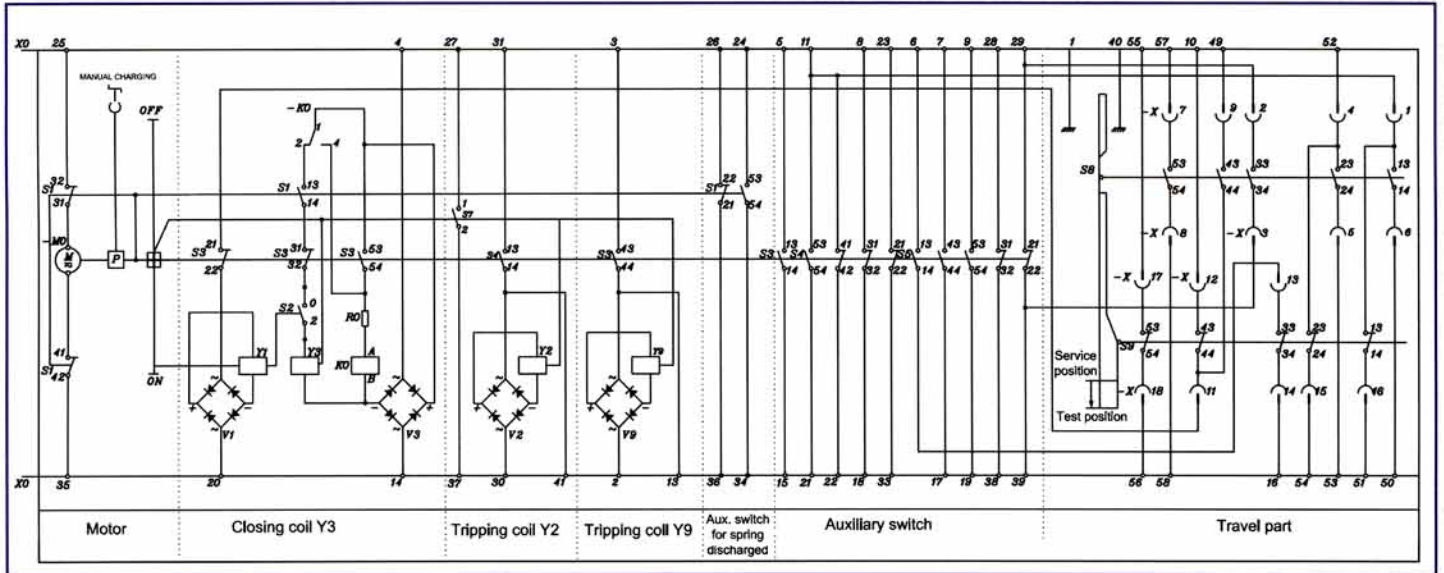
X0 25 4 27 31 3 26 24 5 11 8 23 6 7 9 28 29 1 40 55 57 10 49 52

MANUAL CHARGING

OFF

-K0

1

2 4

S1 32 31

S1 13 14

1 37 2

S1 22 21

53 54

-X 7

9

2

4

1

-M0

M

P

S3 21 22

S3 31 32

S3 53 54

S4 33 14

S3 43 44

S3 13 14

S4 53 54

41 42

31 32

21 22

S5 13 14

43 44

53 54

31 32

21 22

S8

53 54

43 44

33 34

23 24

13 14

-X 8

-X 3

5

6

S2 0 2

R0

-X 17

-X 12

13

S1 41 42

Y1

Y3

K0 A B

Y2

Y9

S9 53 54

43 44

33 34

23 24

13 14

ON

Service position

Test position

-X 18

11

14

15

16

V1

V3

V2

V9

X0 35 20 14 37 30 41 2 13 36 34 15 21 22 18 33 17 19 38 39 56 58 16 54 53 51 50

| Motor | Closing coil Y3 | Tripping coil Y2 | Tripping coil Y9 | Aux. switch for spring discharged | Auxiliary switch | Travel part |